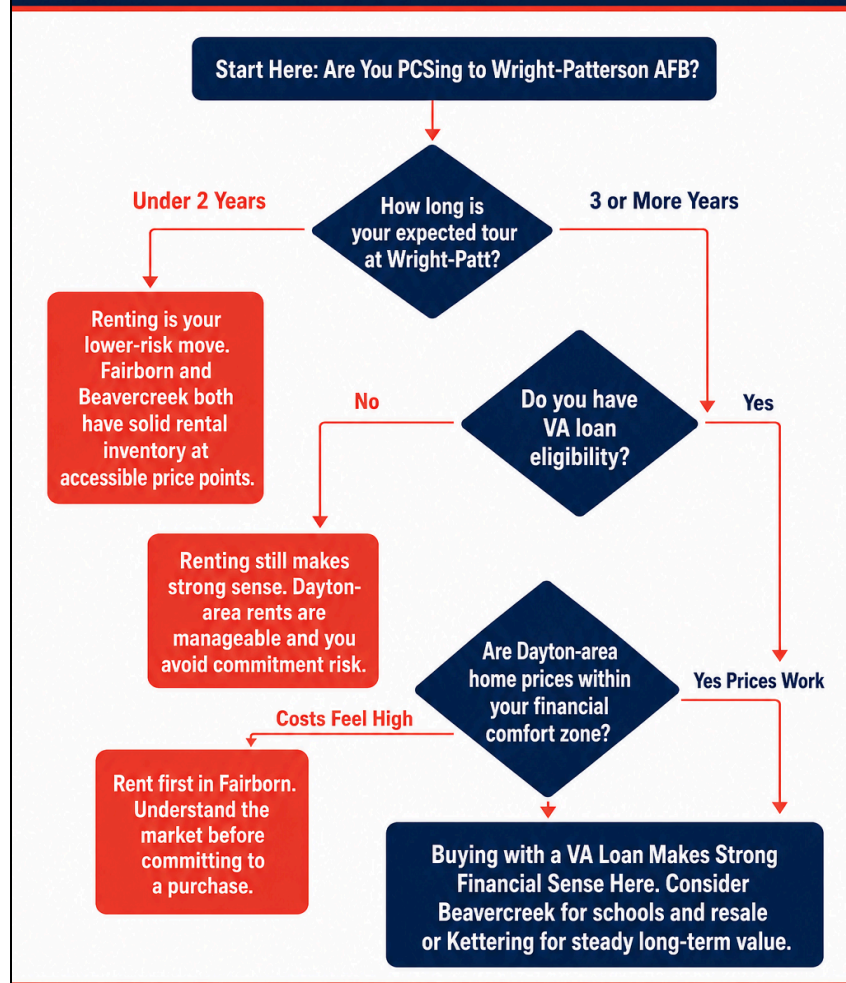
Start Here: Are You PCSing to Wright-Patterson AFB?

Under 2 Years

How long is your expected tour at Wright-Patt?

3 or More Years

Renting is your lower-risk move. Fairborn and Beavercreek both have solid rental inventory at accessible price points.

No

Do you have VA loan eligibility?

Yes

Renting still makes strong sense. Dayton-area rents are manageable and you avoid commitment risk.

Are Dayton-area home prices within your financial comfort zone?

Yes Prices Work

Costs Feel High

Rent first in Fairborn. Understand the market before committing to a purchase.

Buying with a VA Loan Makes Strong Financial Sense Here. Consider Beavercreek for schools and resale or Kettering for steady long-term value.